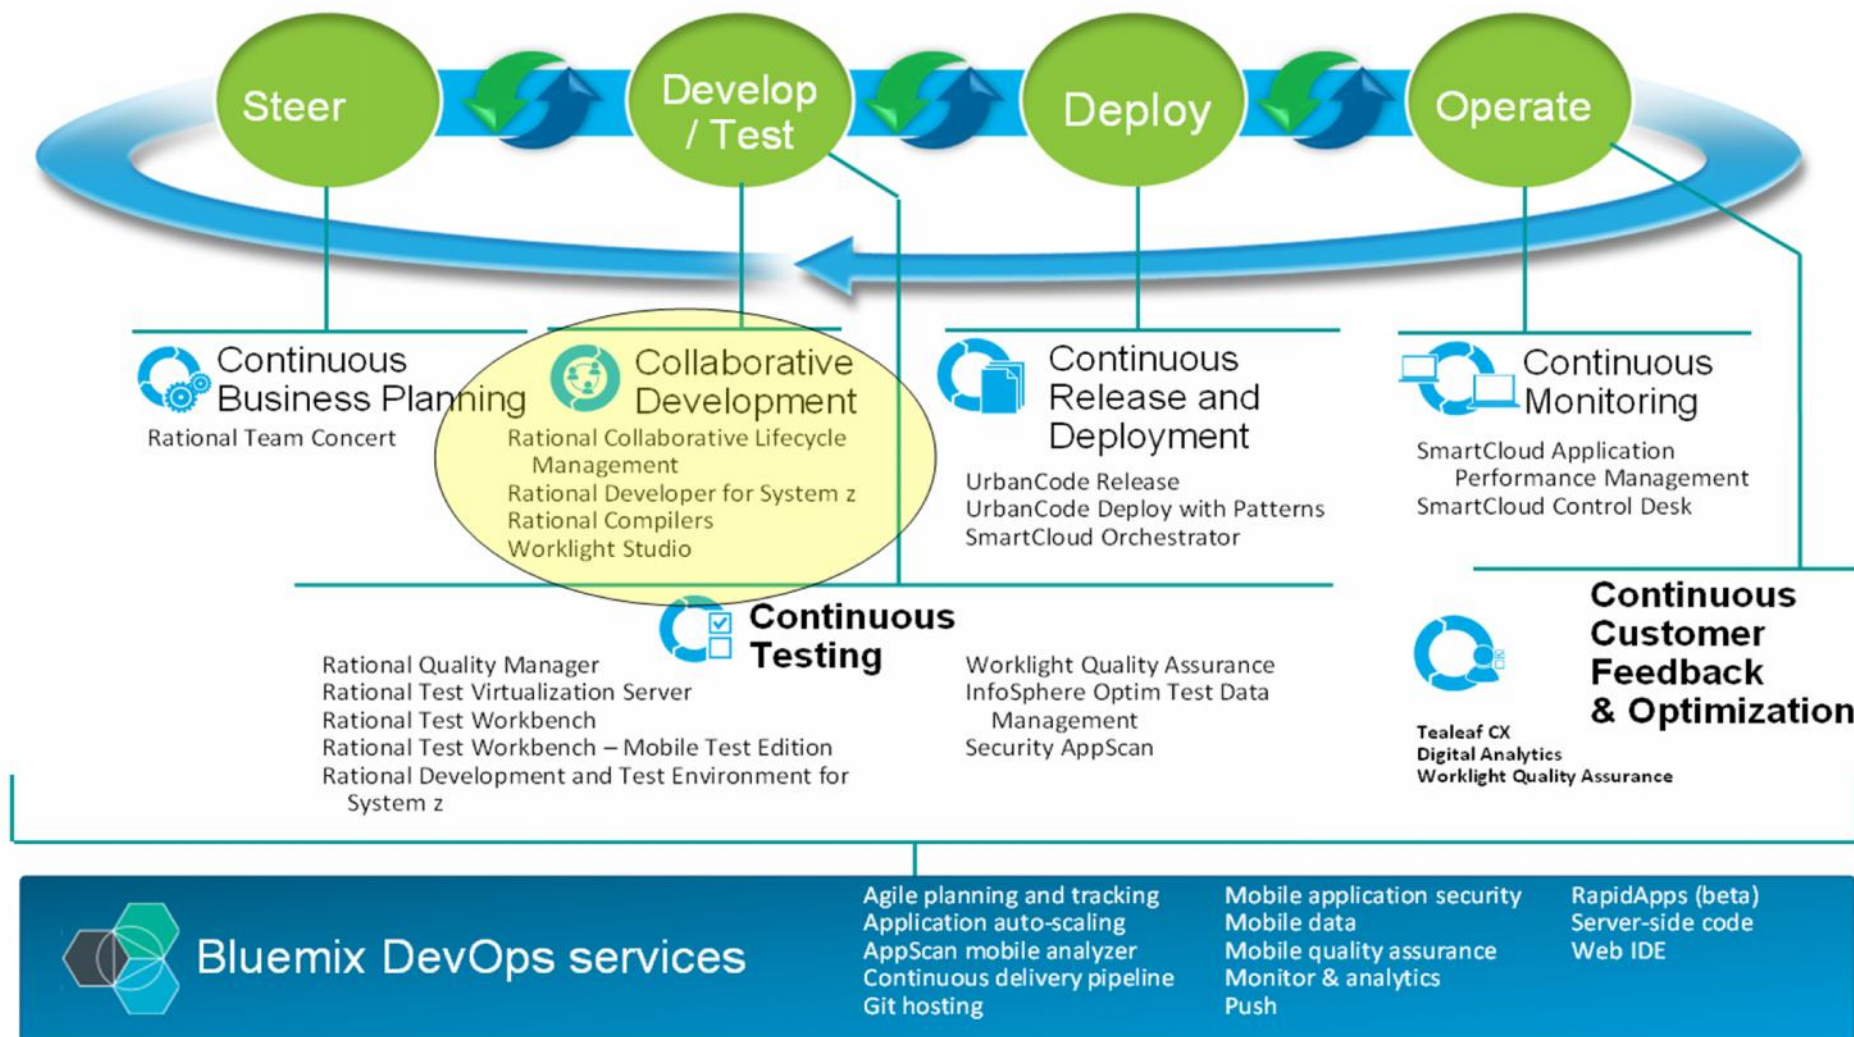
Steer

Develop / Test

Deploy

Operate

Continuous Business Planning
Rational Team Concert

Collaborative Development
Rational Collaborative Lifecycle Management
Rational Developer for System z
Rational Compilers
Worklight Studio

Continuous Release and Deployment
UrbanCode Release
UrbanCode Deploy with Patterns
SmartCloud Orchestrator

Continuous Monitoring
SmartCloud Application Performance Management
SmartCloud Control Desk

Continuous Testing
Rational Quality Manager
Rational Test Virtualization Server
Rational Test Workbench
Rational Test Workbench – Mobile Test Edition
Rational Development and Test Environment for System z

Worklight Quality Assurance
InfoSphere Optim Test Data Management
Security AppScan

Continuous Customer Feedback & Optimization
Tealeaf CX
Digital Analytics
Worklight Quality Assurance

Bluemix DevOps services

Agile planning and tracking
Application auto-scaling
AppScan mobile analyzer
Continuous delivery pipeline
Git hosting

Mobile application security
Mobile data
Mobile quality assurance
Monitor & analytics
Push

RapidApps (beta)
Server-side code
Web IDE